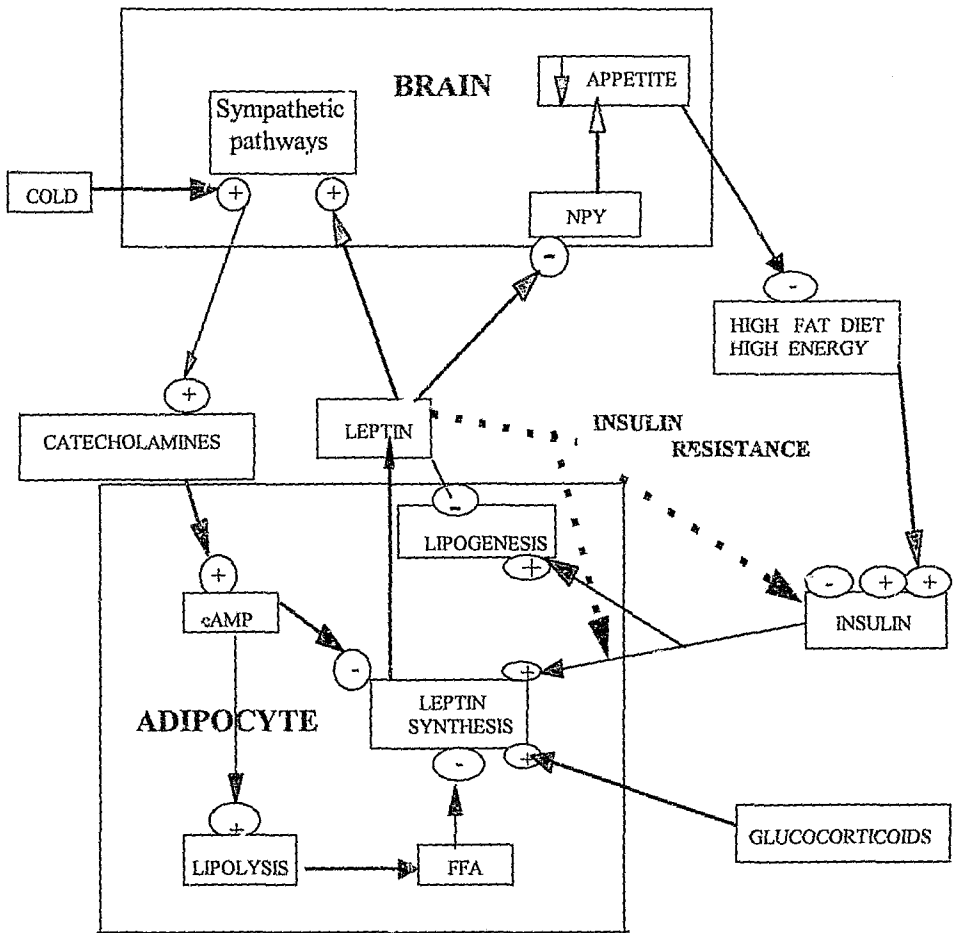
BRAIN

Sympathetic pathways

APPETITE

COLD

+

+

NPY

-

-

HIGH FAT DIET
HIGH ENERGY

+

CATECHOLAMINES

LEPTIN

INSULIN

RESISTANCE

ADIPOCYTE

-

LIPOGENESIS

+

+

cAMP

-

+

+

INSULIN

-

+

LEPTIN SYNTHESIS

-

+

+

LIPOLYSIS

FFA

GLUCOCORTICOIDS